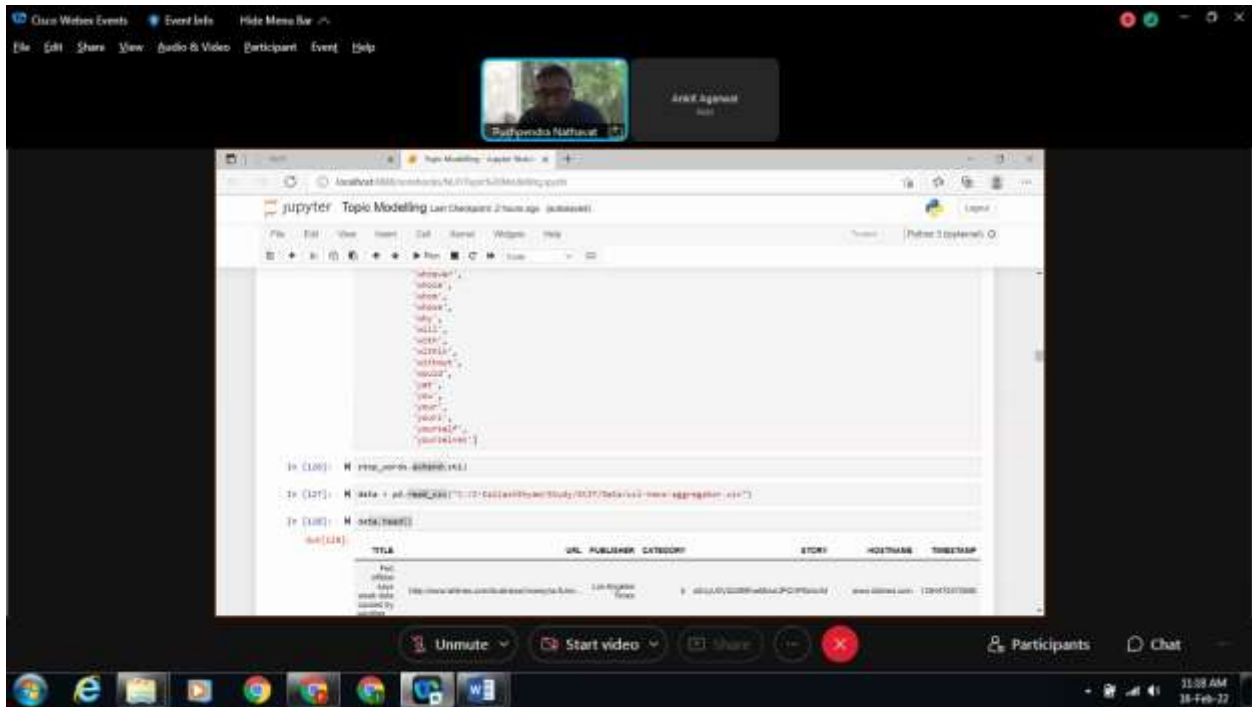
Cisco Webex Events   Event Info   Hide Menu Bar

File Edit Share View Audio & Video Participant Event Help

Pushpendra Nathavat

Ankit Agarwal

jupyter Topic Modelling Last Checkpoint: 2 hours ago (autosaved)

File Edit View Insert Cell Kernel Widgets Help

Python 3 (ipykernel)

'whoever',
'whole',
'whom',
'whose',
'why',
'will',
'with',
'within',
'without',
'would',
'yet',
'you',
'your',
'yours',
'yourself',
'yourselves']

In [126]: stop_words.extend(a1)

In [127]: data = pd.read_csv("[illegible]/uci-news-aggregator.csv")

In [128]: data.head()

Out[128]:

| TITLE | URL | PUBLISHER | CATEGORY | STORY | HOSTNAME | TIMESTAMP |
|---|---|---|---|---|---|---|
| Fed official says weak data caused by weather | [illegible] | Los Angeles Times | b | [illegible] | www.latimes.com | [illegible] |

Unmute   Start video   Share   Participants   Chat

11:08 AM
18-Feb-22